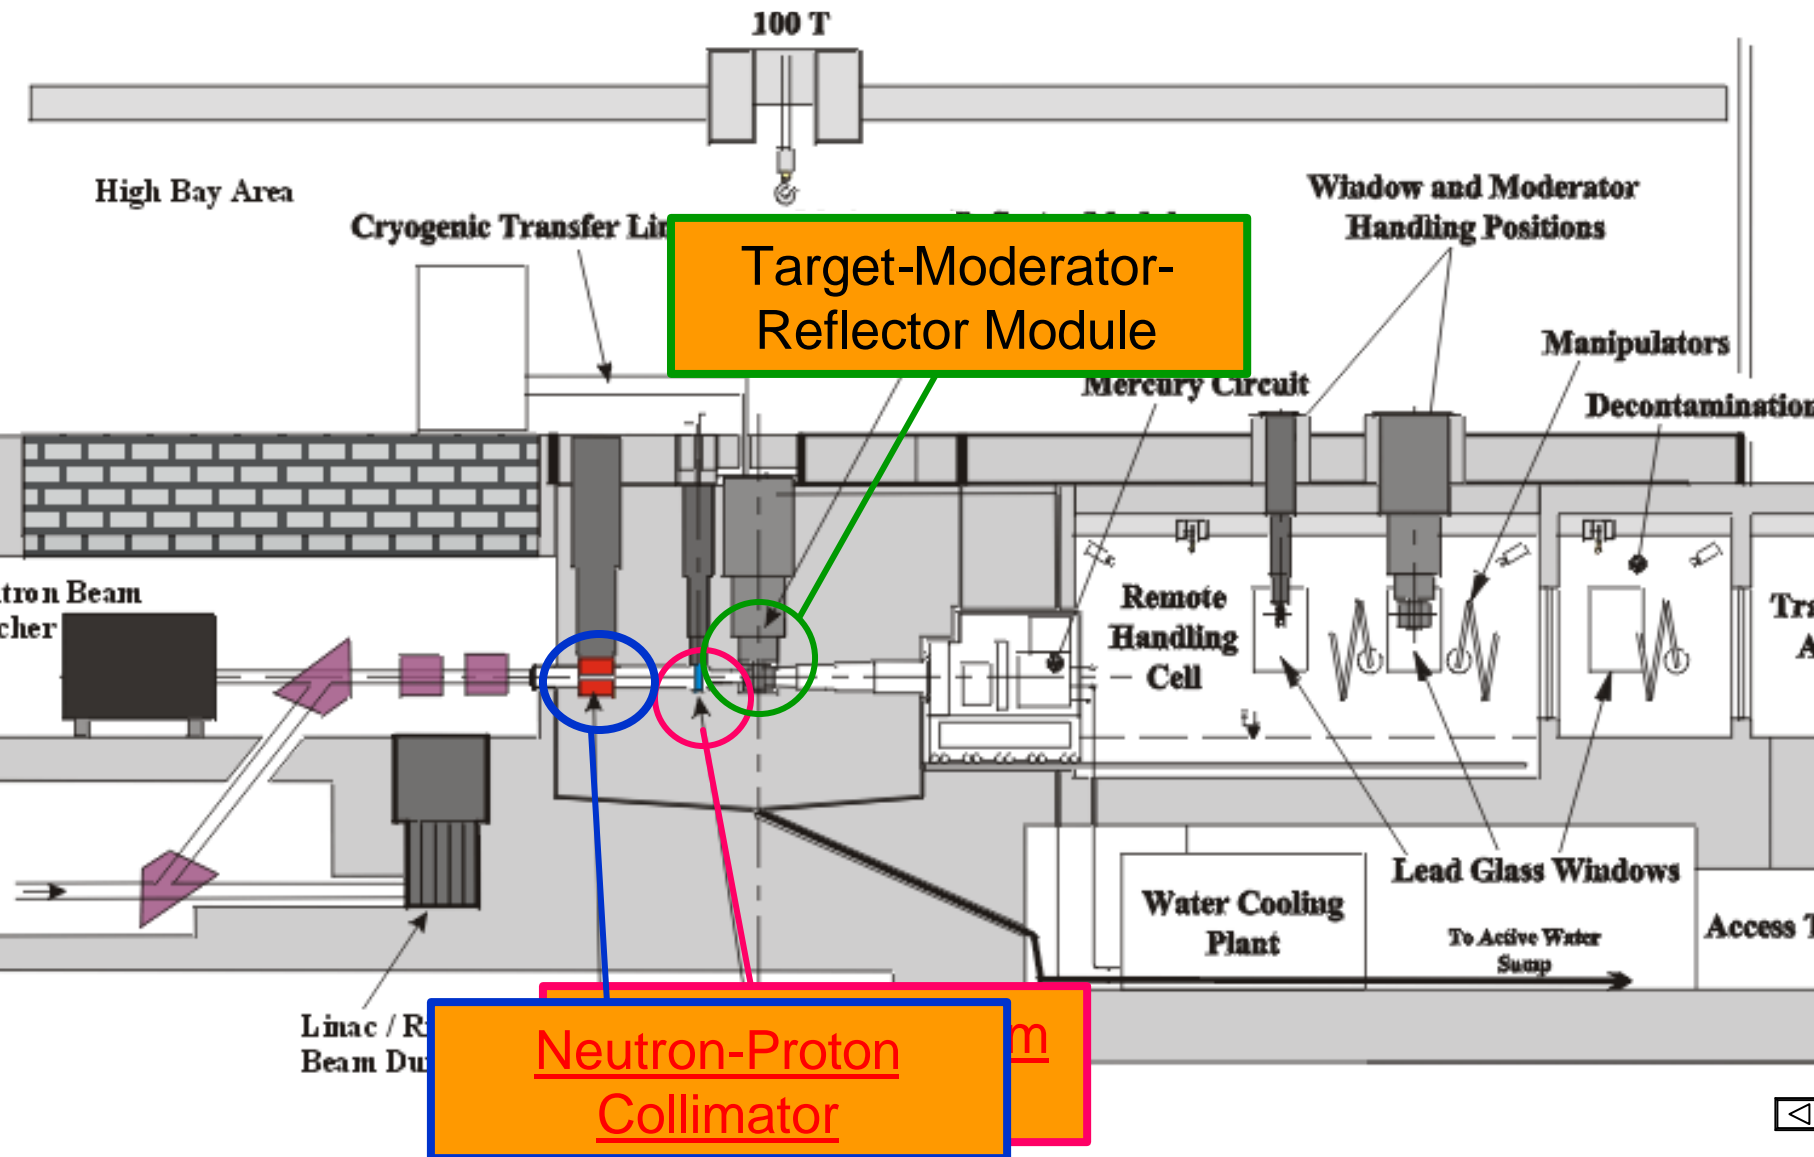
100 T

High Bay Area

Cryogenic Transfer Li

Target-Moderator-Reflector Module

Window and Moderator Handling Positions

Manipulators

Mercury Circuit

Decontamination

tron Beam

cher

Remote Handling Cell

Tr

A

Lead Glass Windows

Water Cooling Plant

To Active Water Sump

Access T

Linac / R

Beam Du

m

Neutron-Proton Collimator